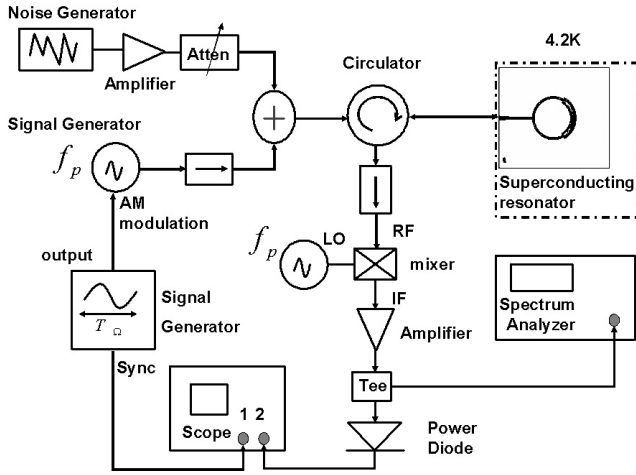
Noise Generator

Amplifier

Atten

Circulator

4.2K

Signal Generator

$f_p$

AM modulation

Superconducting resonator

$f_p$

LO

RF

mixer

IF

output

Signal Generator

$T_{\Omega}$

Amplifier

Spectrum Analyzer

Sync

Tee

Scope

1 2

Power Diode